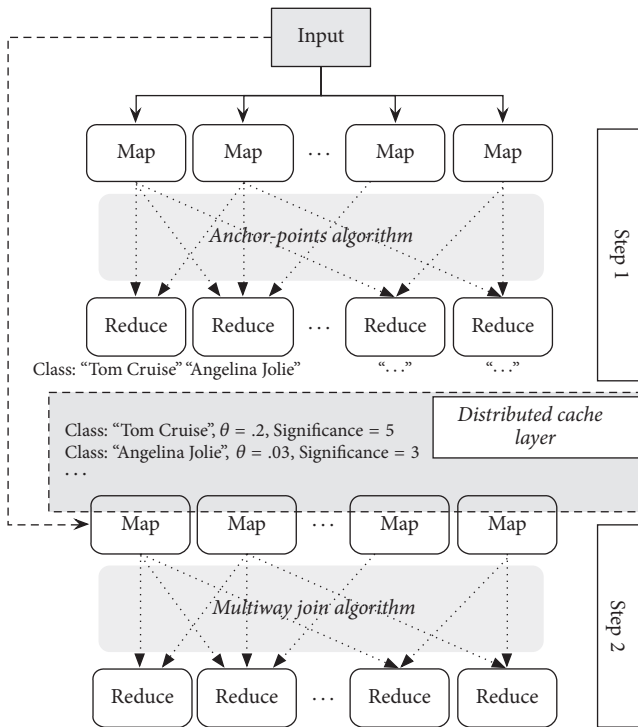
Input

Map

Map

···

Map

Map

Anchor-points algorithm

Step 1

Reduce

Reduce

···

Reduce

Reduce

Class: "Tom Cruise" "Angelina Jolie"

"..."

"..."

Class: "Tom Cruise", $\theta = .2$, Significance = 5
Class: "Angelina Jolie", $\theta = .03$, Significance = 3
...

Distributed cache layer

Map

Map

···

Map

Map

Multiway join algorithm

Step 2

Reduce

Reduce

···

Reduce

Reduce